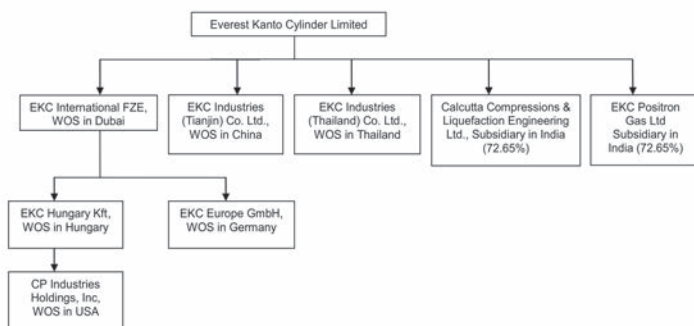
Everest Kanto Cylinder Limited

EKC International FZE, WOS in Dubai

EKC Industries (Tianjin) Co. Ltd., WOS in China

EKC Industries (Thailand) Co. Ltd., WOS in Thailand

Calcutta Compressions & Liquefaction Engineering Ltd., Subsidiary in India (72.65%)

EKC Positron Gas Ltd Subsidiary in India (72.65%)

EKC Hungary Kft, WOS in Hungary

EKC Europe GmbH, WOS in Germany

CP Industries Holdings, Inc, WOS in USA